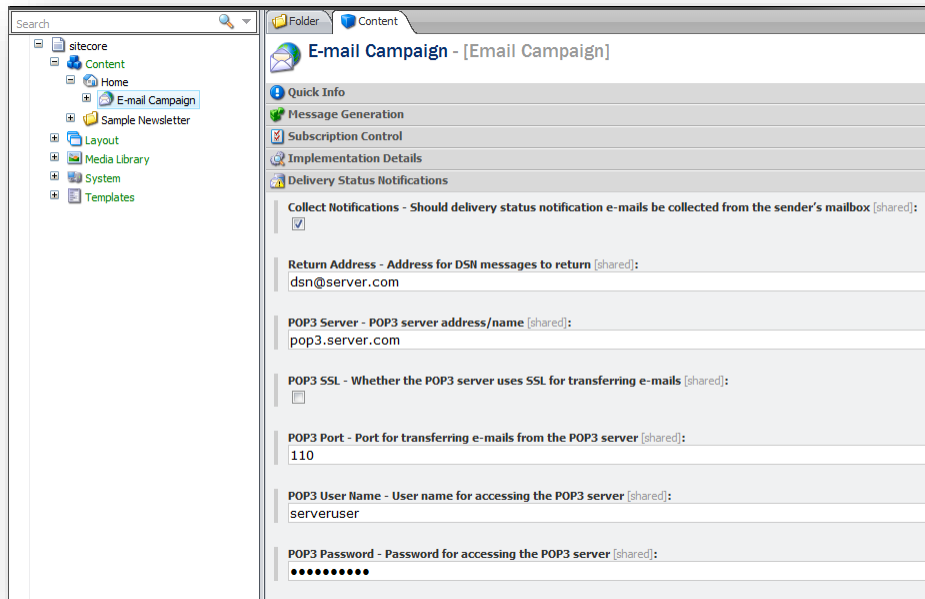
Search

sitecore
Content
Home
E-mail Campaign
Sample Newsletter
Layout
Media Library
System
Templates

Folder
Content

E-mail Campaign - [Email Campaign]

Quick Info
Message Generation
Subscription Control
Implementation Details
Delivery Status Notifications

Collect Notifications - Should delivery status notification e-mails be collected from the sender's mailbox [shared]:

Return Address - Address for DSN messages to return [shared]:
dsn@server.com

POP3 Server - POP3 server address/name [shared]:
pop3.server.com

POP3 SSL - Whether the POP3 server uses SSL for transferring e-mails [shared]:

POP3 Port - Port for transferring e-mails from the POP3 server [shared]:
110

POP3 User Name - User name for accessing the POP3 server [shared]:
serveruser

POP3 Password - Password for accessing the POP3 server [shared]:
••••••••••